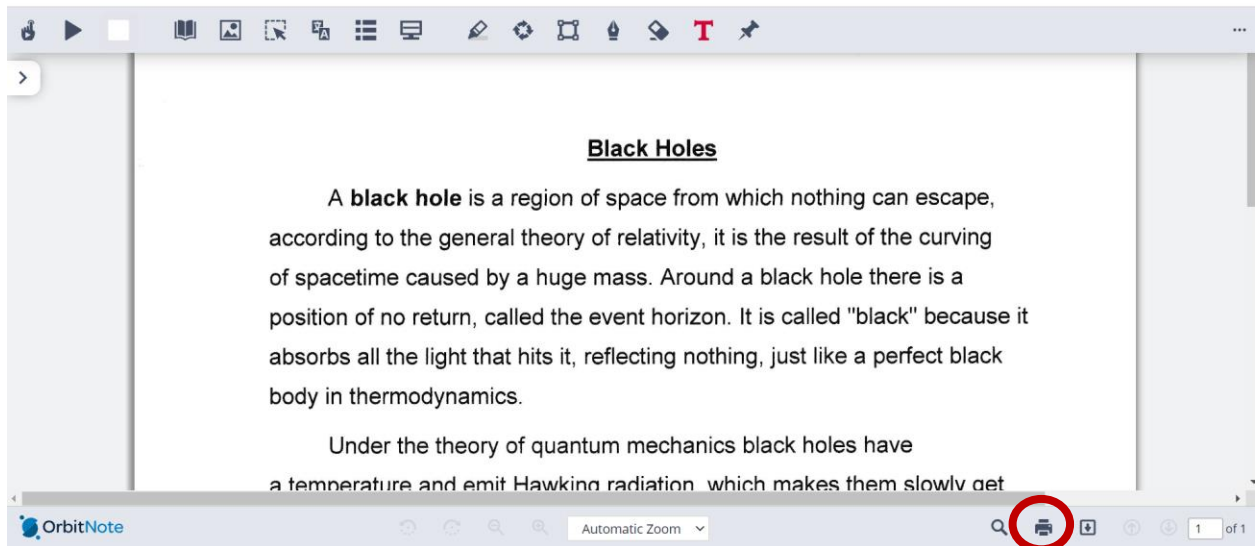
T

...

Black Holes

A **black hole** is a region of space from which nothing can escape, according to the general theory of relativity, it is the result of the curving of spacetime caused by a huge mass. Around a black hole there is a position of no return, called the event horizon. It is called "black" because it absorbs all the light that hits it, reflecting nothing, just like a perfect black body in thermodynamics.

Under the theory of quantum mechanics black holes have a temperature and emit Hawking radiation, which makes them slowly get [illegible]

OrbitNote

Automatic Zoom

1 of 1